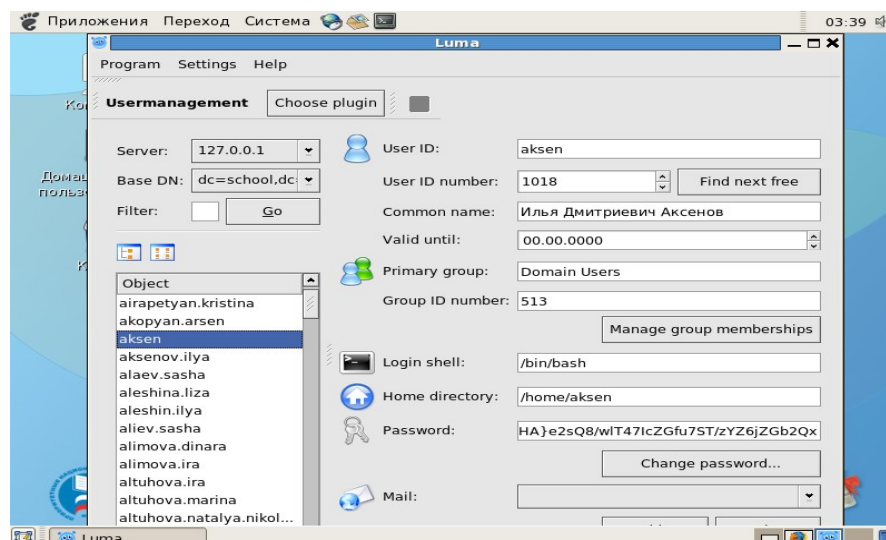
Приложения Переход Система

03:39

Luma

Program Settings Help

Usermanagement Choose plugin

Server: 127.0.0.1

Base DN: dc=school,dc

Filter: Go

Object
airapetyan.kristina
akopyan.arsen
aksen
aksenov.ilya
alaev.sasha
aleshina.liza
aleshin.ilya
aliev.sasha
alimova.dinara
alimova.ira
altuhova.ira
altuhova.marina
altuhova.natalya.nikol...

User ID: aksen

User ID number: 1018 Find next free

Common name: Илья Дмитриевич Аксенов

Valid until: 00.00.0000

Primary group: Domain Users

Group ID number: 513

Manage group memberships

Login shell: /bin/bash

Home directory: /home/aksen

Password: HA}e2sQ8/wlT47IcZGfu7ST/zYZ6jZGb2Qx

Change password...

Mail:

Ко

Домаш
пользо

К

Luma